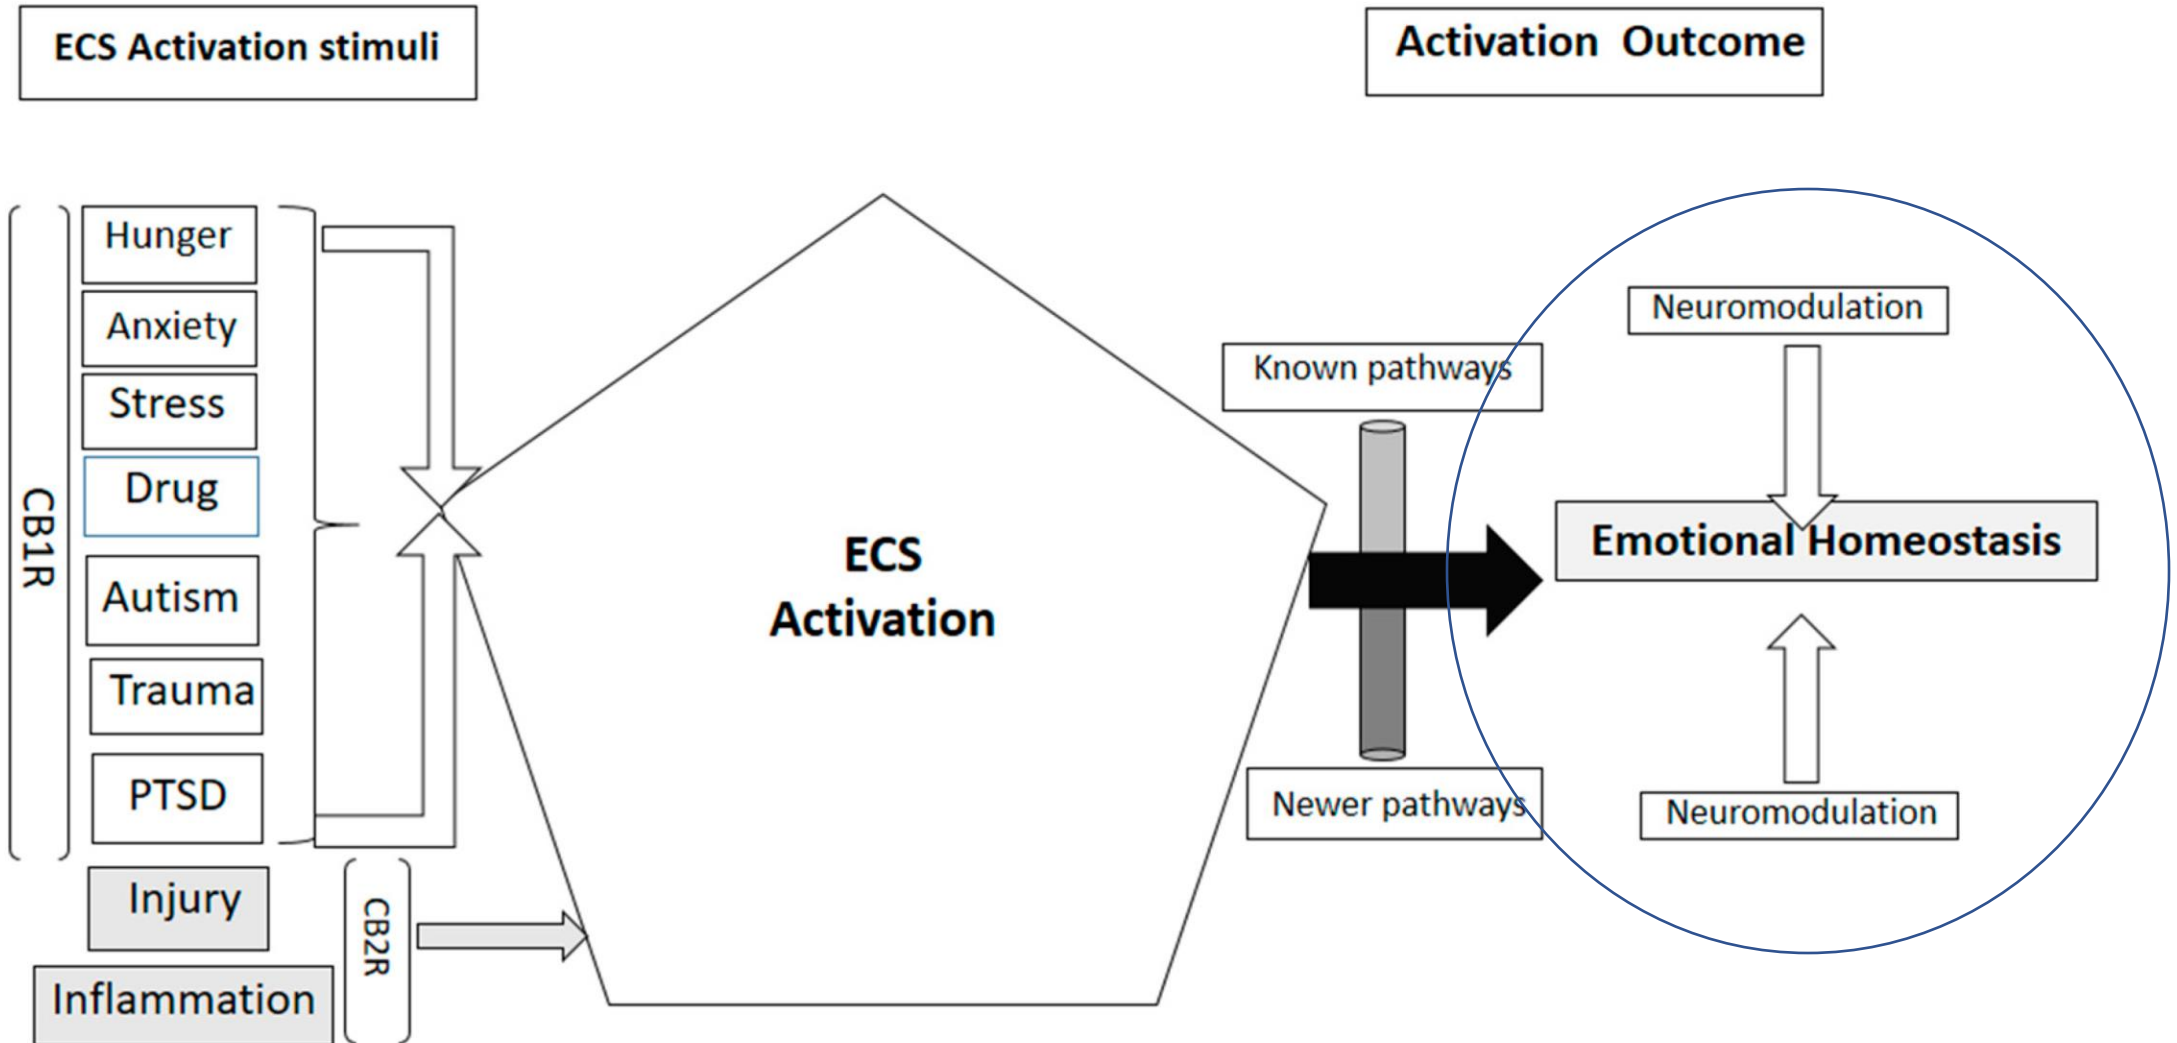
ECS Activation stimuli

Activation Outcome

CB1R

Hunger

Anxiety

Stress

Drug

Autism

Trauma

PTSD

Injury

Inflammation

CB2R

ECS Activation

Known pathways

Newer pathways

Neuromodulation

Emotional Homeostasis

Neuromodulation